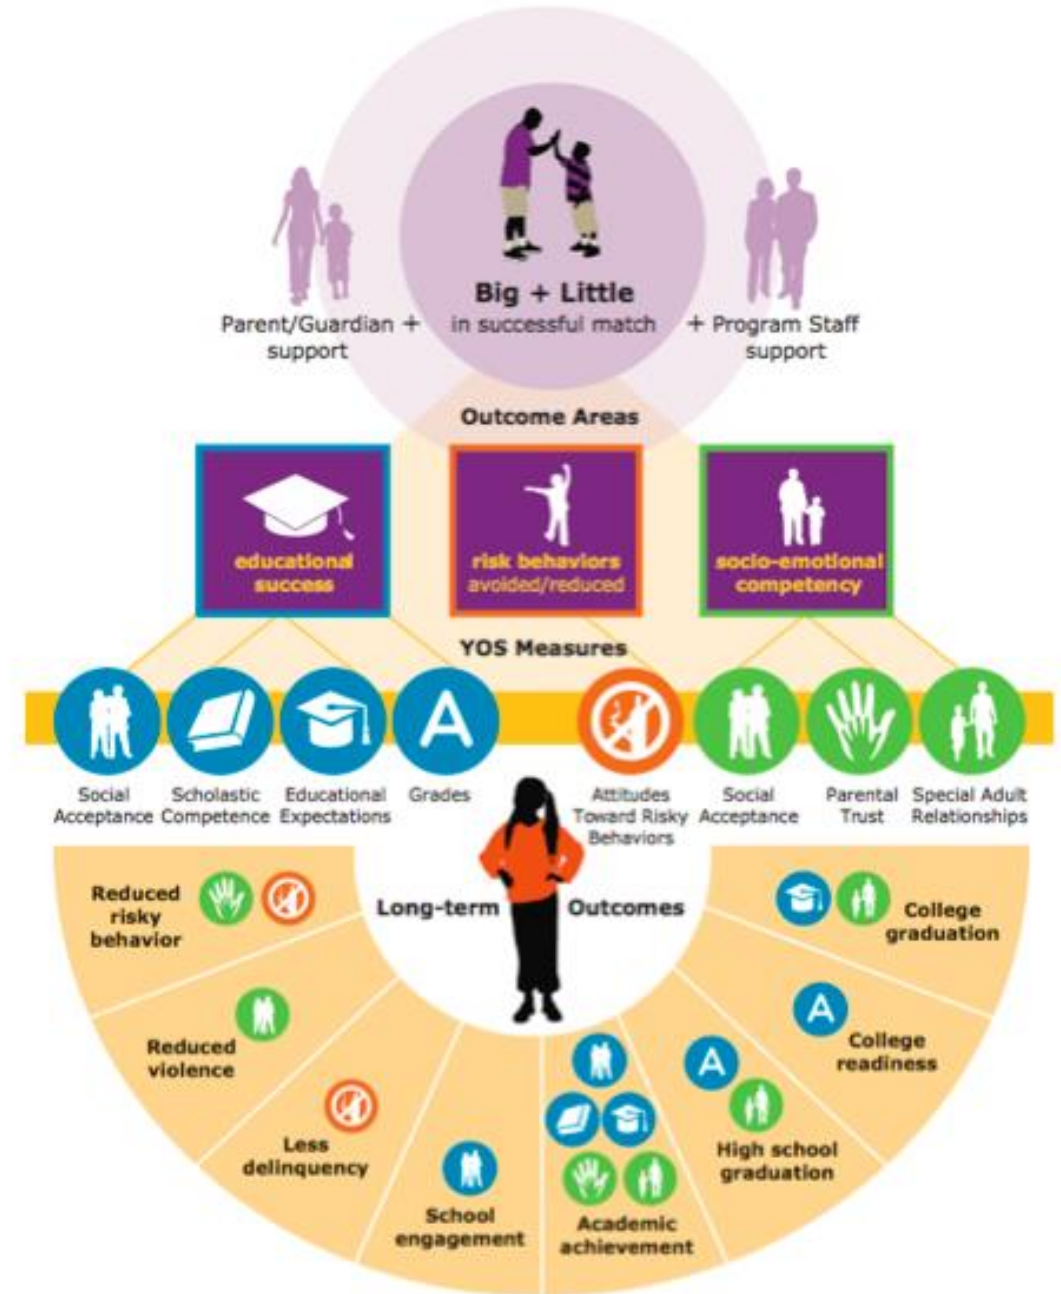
Big + Little
in successful match

Parent/Guardian + support

+ Program Staff support

Outcome Areas

educational success

risk behaviors avoided/reduced

socio-emotional competency

YOS Measures

A

Social Acceptance

Scholastic Competence

Educational Expectations

Grades

Attitudes Toward Risky Behaviors

Social Acceptance

Parental Trust

Special Adult Relationships

Long-term Outcomes

Reduced risky behavior

Reduced violence

Less delinquency

School engagement

Academic achievement

A

High school graduation

A

College readiness

College graduation